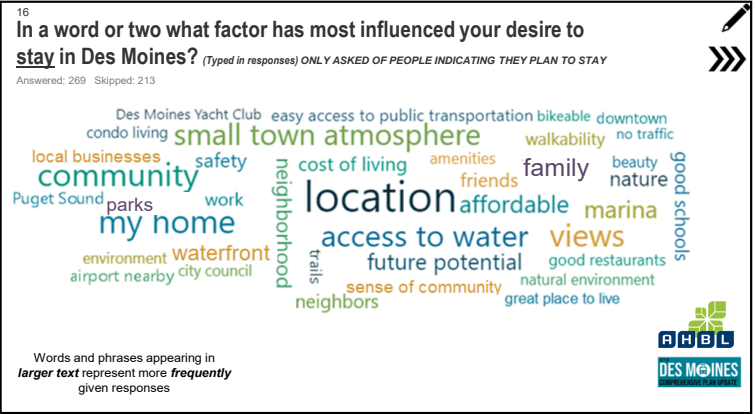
16

In a word or two what factor has most influenced your desire to stay in Des Moines? (Typed in responses) ONLY ASKED OF PEOPLE INDICATING THEY PLAN TO STAY

Answered: 269 Skipped: 213

Des Moines Yacht Club easy access to public transportation bikeable downtown condo living small town atmosphere walkability no traffic local businesses safety cost of living amenities family beauty community neighborhood friends nature good schools Puget Sound work location parks affordable marina my home access to water views environment waterfront trails future potential good restaurants airport nearby city council natural environment sense of community neighbors great place to live

Words and phrases appearing in larger text represent more frequently given responses

AHBL

DES MOINES COMPREHENSIVE PLAN UPDATE